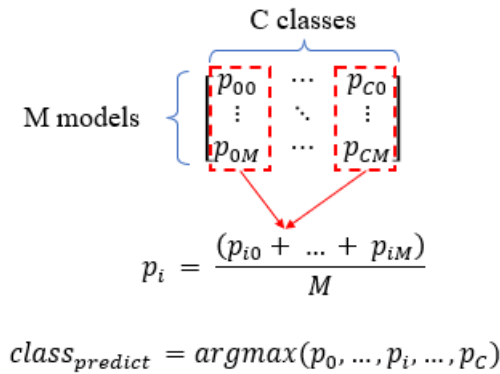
C classes

M models

$\begin{bmatrix} p_{00} & \cdots & p_{C0} \\ \vdots & \ddots & \vdots \\ p_{0M} & \cdots & p_{CM} \end{bmatrix}$

$p_i = \frac{(p_{i0} + \ ... \ + \ p_{iM})}{M}$

$class_{predict} = argmax(p_0, ..., p_i, ..., p_C)$